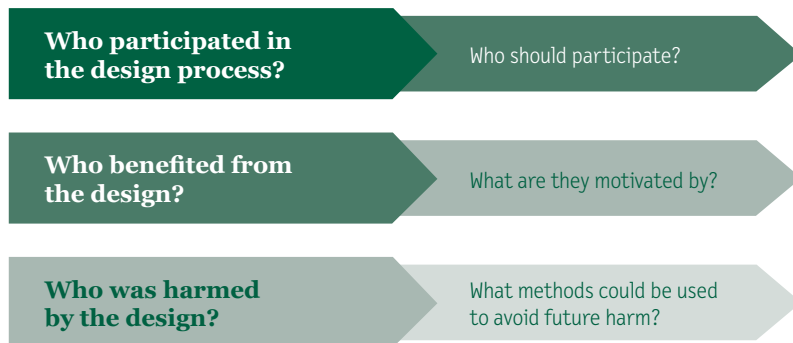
Who participated in the design process?

Who should participate?

Who benefited from the design?

What are they motivated by?

Who was harmed by the design?

What methods could be used to avoid future harm?